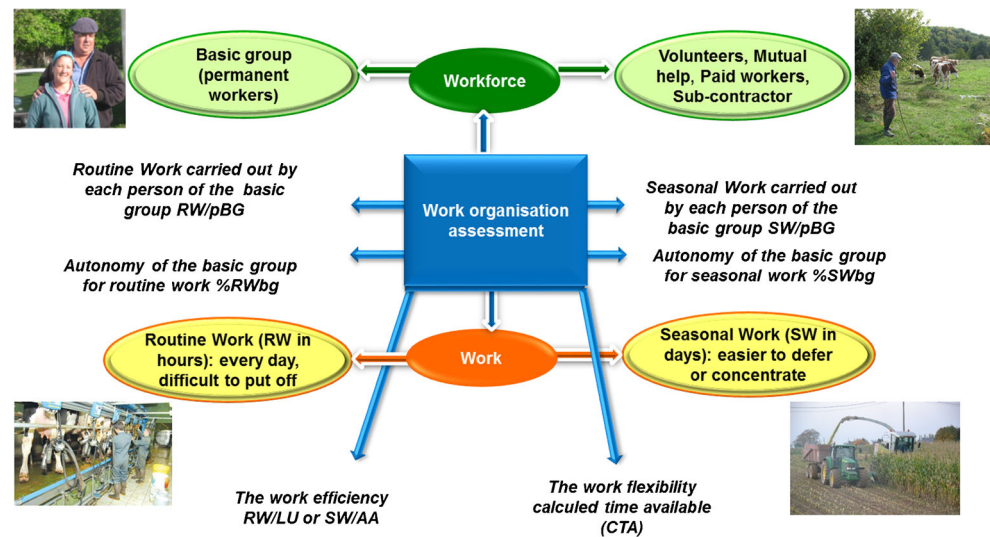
Basic group (permanent workers)

Workforce

Volunteers, Mutual help, Paid workers, Sub-contractor

Routine Work carried out by each person of the basic group RW/pBG

Work organisation assessment

Seasonal Work carried out by each person of the basic group SW/pBG

Autonomy of the basic group for routine work %RWbg

Autonomy of the basic group for seasonal work %SWbg

Routine Work (RW in hours): every day, difficult to put off

Work

Seasonal Work (SW in days): easier to defer or concentrate

The work efficiency RW/LU or SW/AA

The work flexibility calculed time available (CTA)